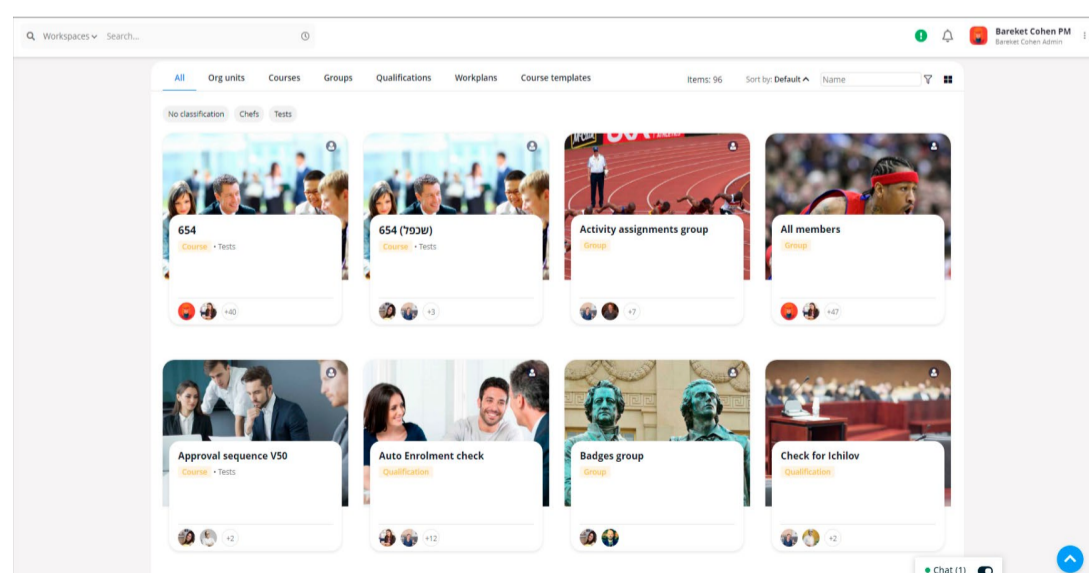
Workspaces Search...

Bareket Cohen PM
Bareket Cohen Admin

All Org units Courses Groups Qualifications Workplans Course templates

Items: 96 Sort by: Default Name

No classification Chefs Tests

654
Course • Tests
+40

654 (שכפל)
Course • Tests
+3

Activity assignments group
Group
+7

All members
Group
+47

Approval sequence V50
Course • Tests
+2

Auto Enrolment check
Qualification
+12

Badges group
Group

Check for Ichilov
Qualification
+2

Chat (1)